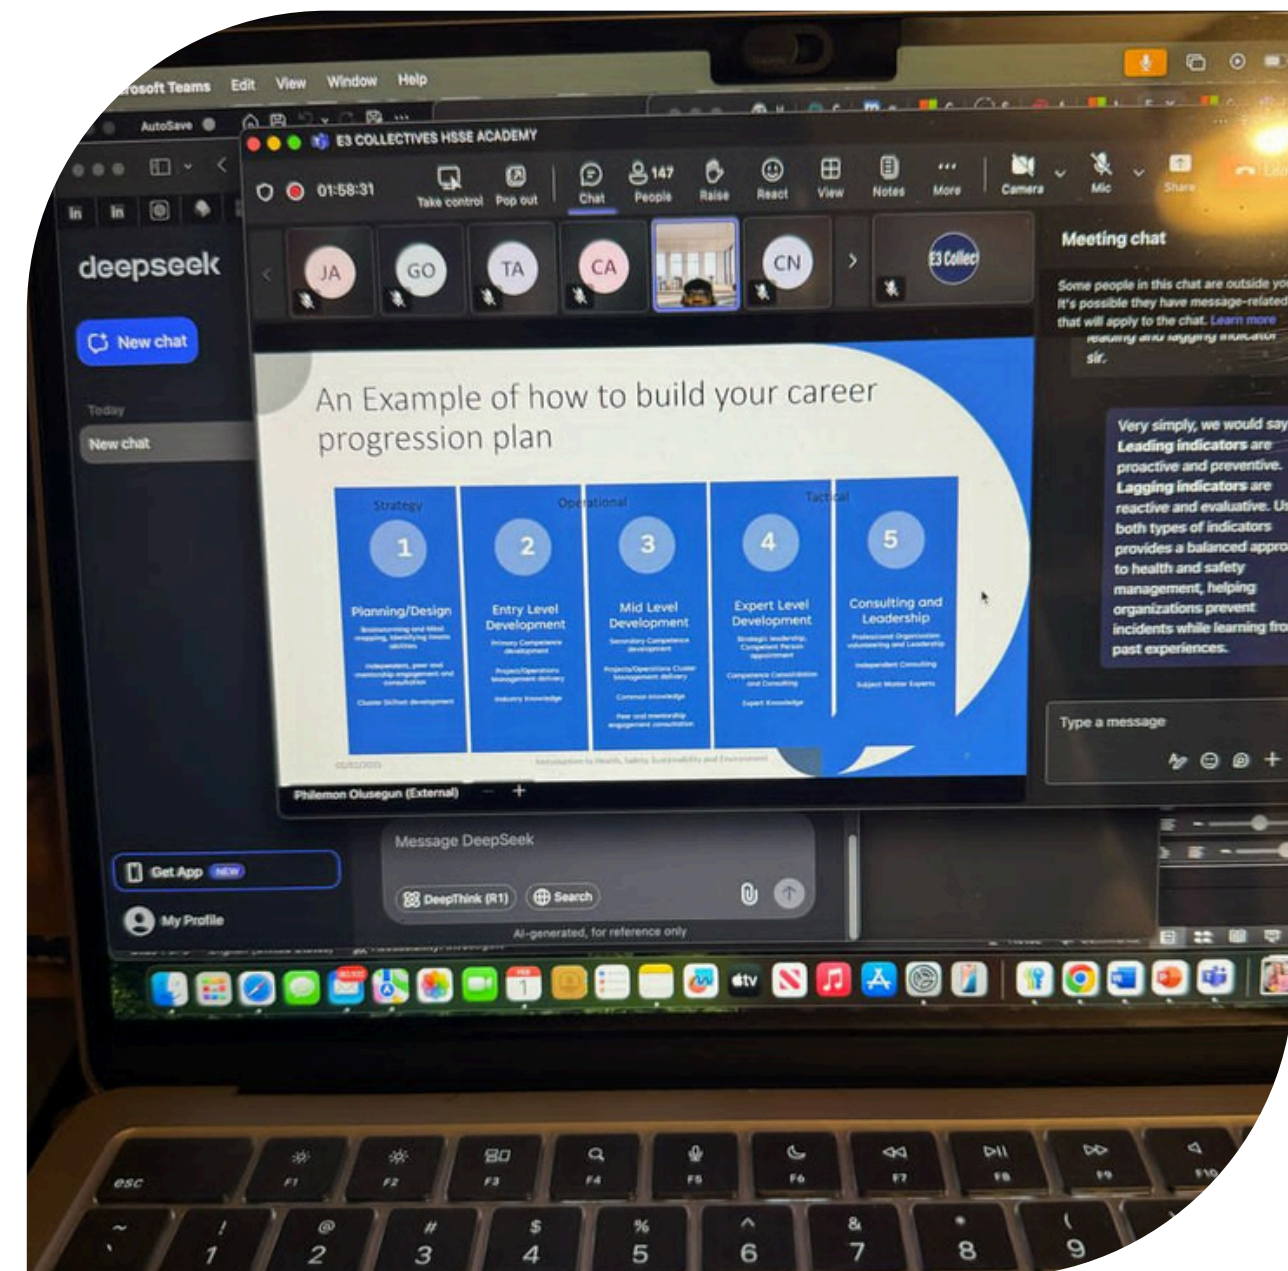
rosoft Teams Edit View Window Help

AutoSave

E3 COLLECTIVES HSSE ACADEMY

01:58:31 Take control Pop out Chat 147 People Raise React View Notes More Camera Mic Share

JA GO TA CA CN E3 Collect

deepseek

New chat

Today

New chat

An Example of how to build your career progression plan

Strategy Operational Tactical

1 Planning/Design
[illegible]

2 Entry Level Development
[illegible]

3 Mid Level Development
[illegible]

4 Expert Level Development
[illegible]

5 Consulting and Leadership
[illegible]

Philemon Olusegun (External)

Meeting chat

Some people in this chat are outside yo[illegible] It's possible they have message-relate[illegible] that will apply to the chat. Learn more

leading and lagging indicator sir.

Very simply, we would say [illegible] Leading indicators are proactive and preventive. Lagging indicators are reactive and evaluative. U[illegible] both types of indicators provides a balanced appro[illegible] to health and safety management, helping organizations prevent incidents while learning fro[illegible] past experiences.

Type a message

Message DeepSeek

DeepThink (R1) Search

AI-generated, for reference only

Get App NEW

My Profile

esc F1 F2 F3 F4 F5 F6 F7 F8 F9 F10

~ ` ! 1 @ 2 # 3 $ 4 % 5 ^ 6 & 7 * 8 ( 9